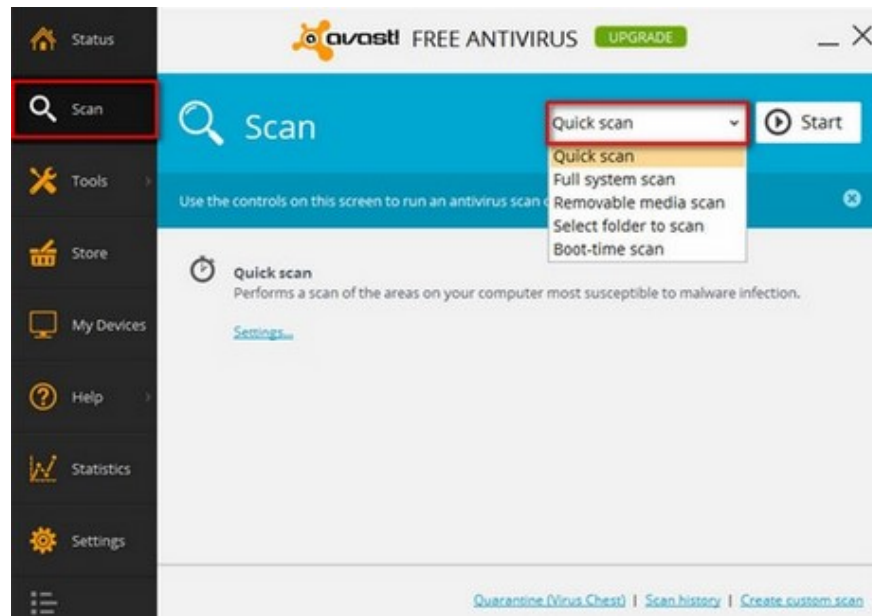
Status

Scan

Tools

Store

My Devices

Help

Statistics

Settings

avast! FREE ANTIVIRUS UPGRADE

Scan

Quick scan

Start

Quick scan
Full system scan
Removable media scan
Select folder to scan
Boot-time scan

Use the controls on this screen to run an antivirus scan

Quick scan
Performs a scan of the areas on your computer most susceptible to malware infection.

Settings...

Quarantine (Virus Chest) | Scan history | Create custom scan